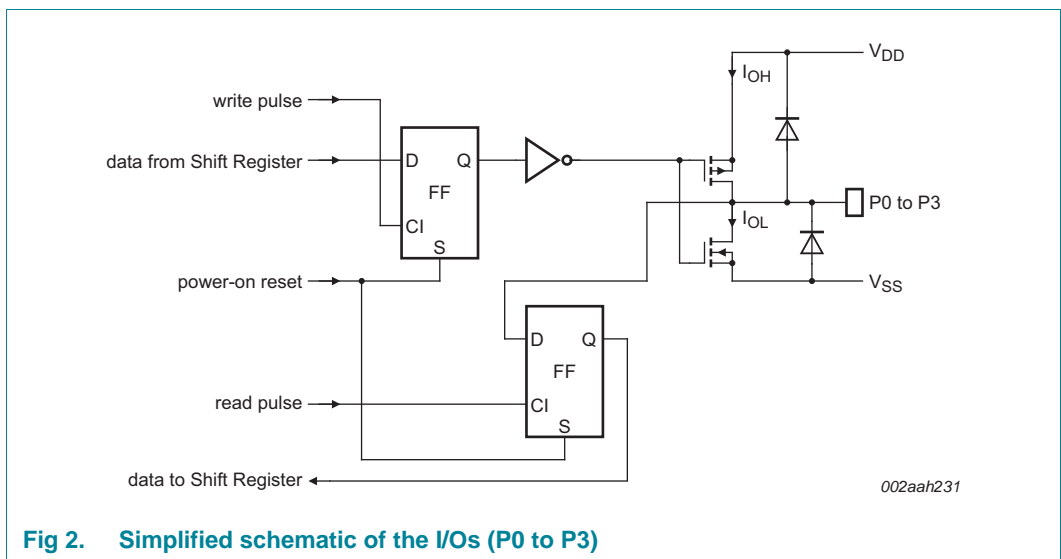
write pulse

data from Shift Register

D Q

FF

CI

S

power-on reset

D Q

FF

read pulse

CI

S

data to Shift Register

$V_{DD}$

$I_{OH}$

P0 to P3

$I_{OL}$

$V_{SS}$

002aah231

Fig 2. Simplified schematic of the I/Os (P0 to P3)